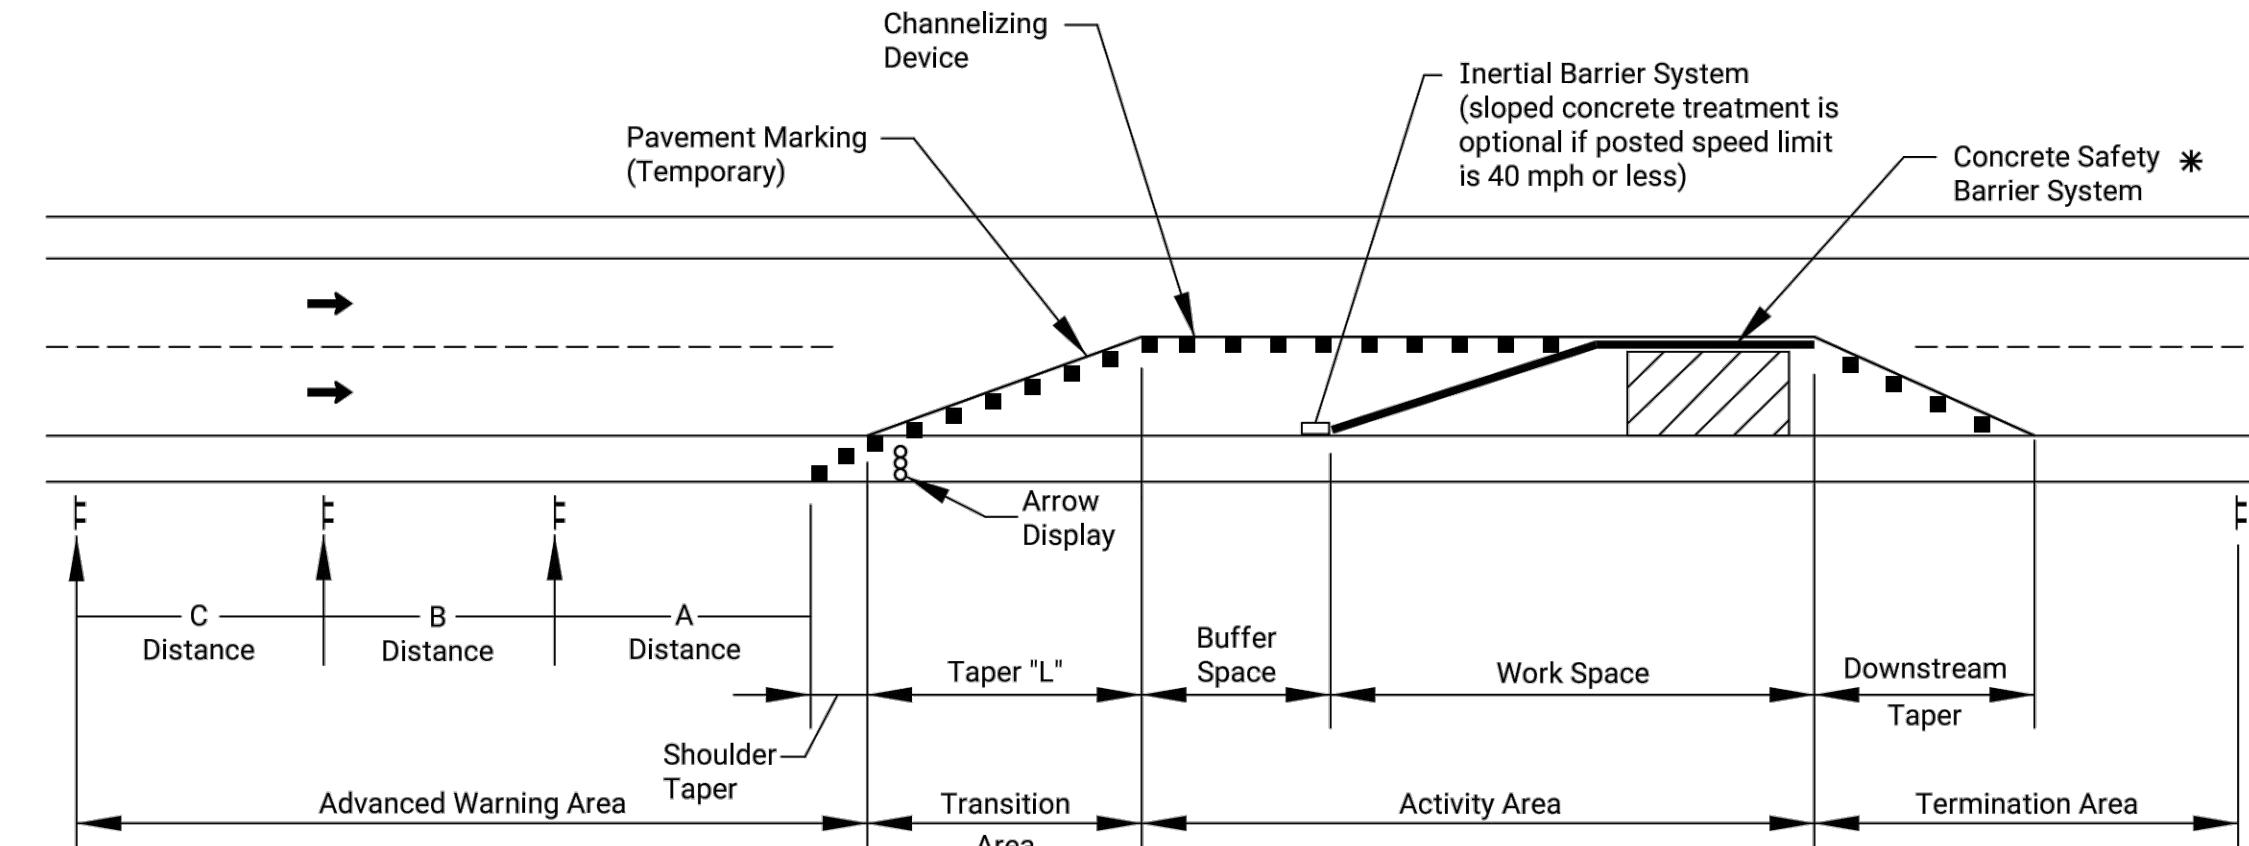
Channelizing Device

Inertial Barrier System (sloped concrete treatment is optional if posted speed limit is 40 mph or less)

Pavement Marking (Temporary)

Concrete Safety Barrier System ✱

Arrow Display

C Distance

B Distance

A Distance

Taper "L"

Buffer Space

Work Space

Downstream Taper

Shoulder Taper

Advanced Warning Area

Transition Area

Activity Area

Termination Area